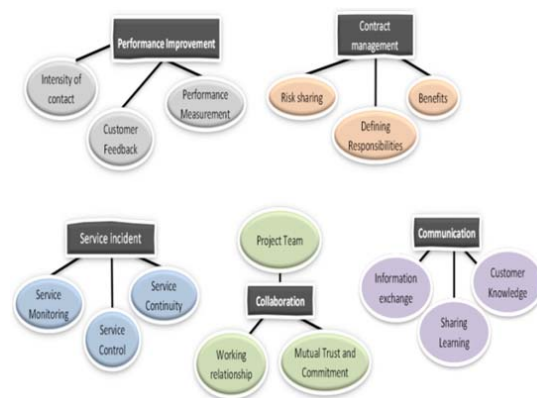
Performance Improvement

Intensity of contact

Customer Feedback

Performance Measurement

Contract management

Risk sharing

Defining Responsibilities

Benefits

Service incident

Service Monitoring

Service Control

Service Continuity

Project Team

Collaboration

Working relationship

Mutual Trust and Commitment

Communication

Information exchange

Sharing Learning

Customer Knowledge